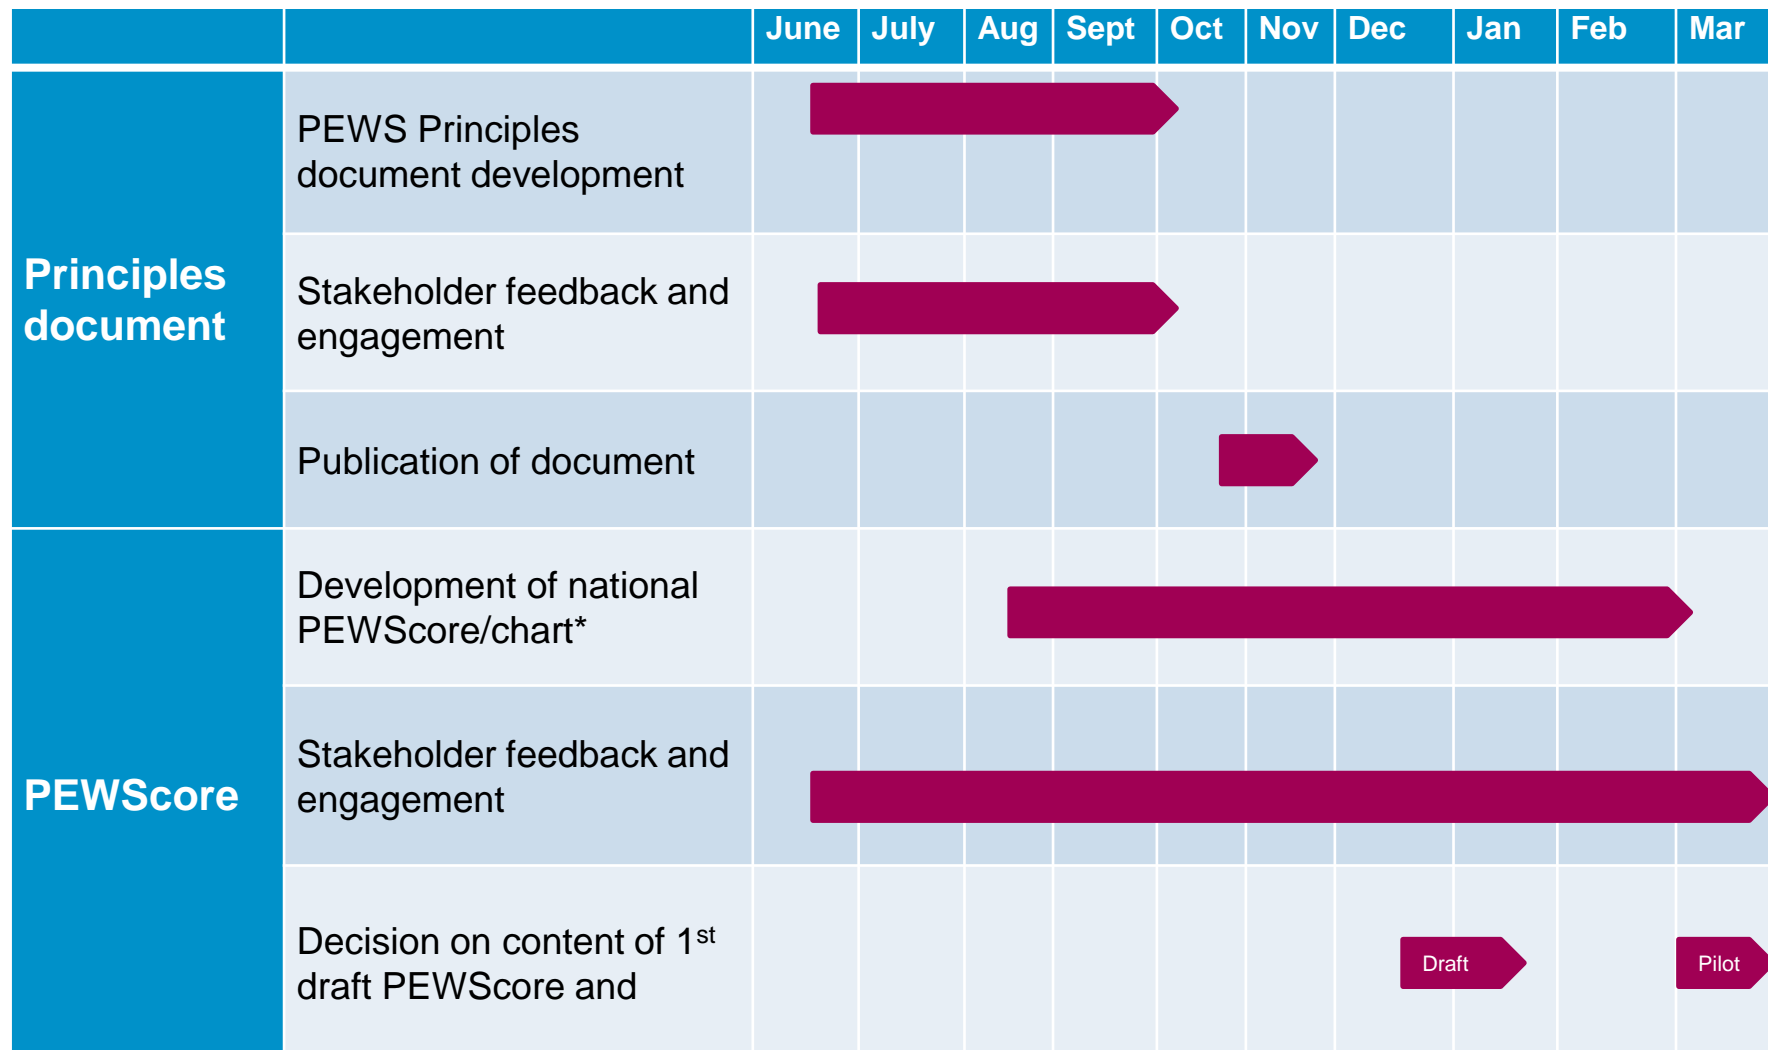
| | | June | July | Aug | Sept | Oct | Nov | Dec | Jan | Feb | Mar |
|---|---|---|---|---|---|---|---|---|---|---|---|
| Principles document | PEWS Principles document development | | | | | | | | | | |
| | Stakeholder feedback and engagement | | | | | | | | | | |
| | Publication of document | | | | | | | | | | |
| PEWScore | Development of national PEWScore/chart* | | | | | | | | | | |
| | Stakeholder feedback and engagement | | | | | | | | | | |
| | Decision on content of 1$^{st}$ draft PEWScore and | | | | | | | Draft | | | Pilot |